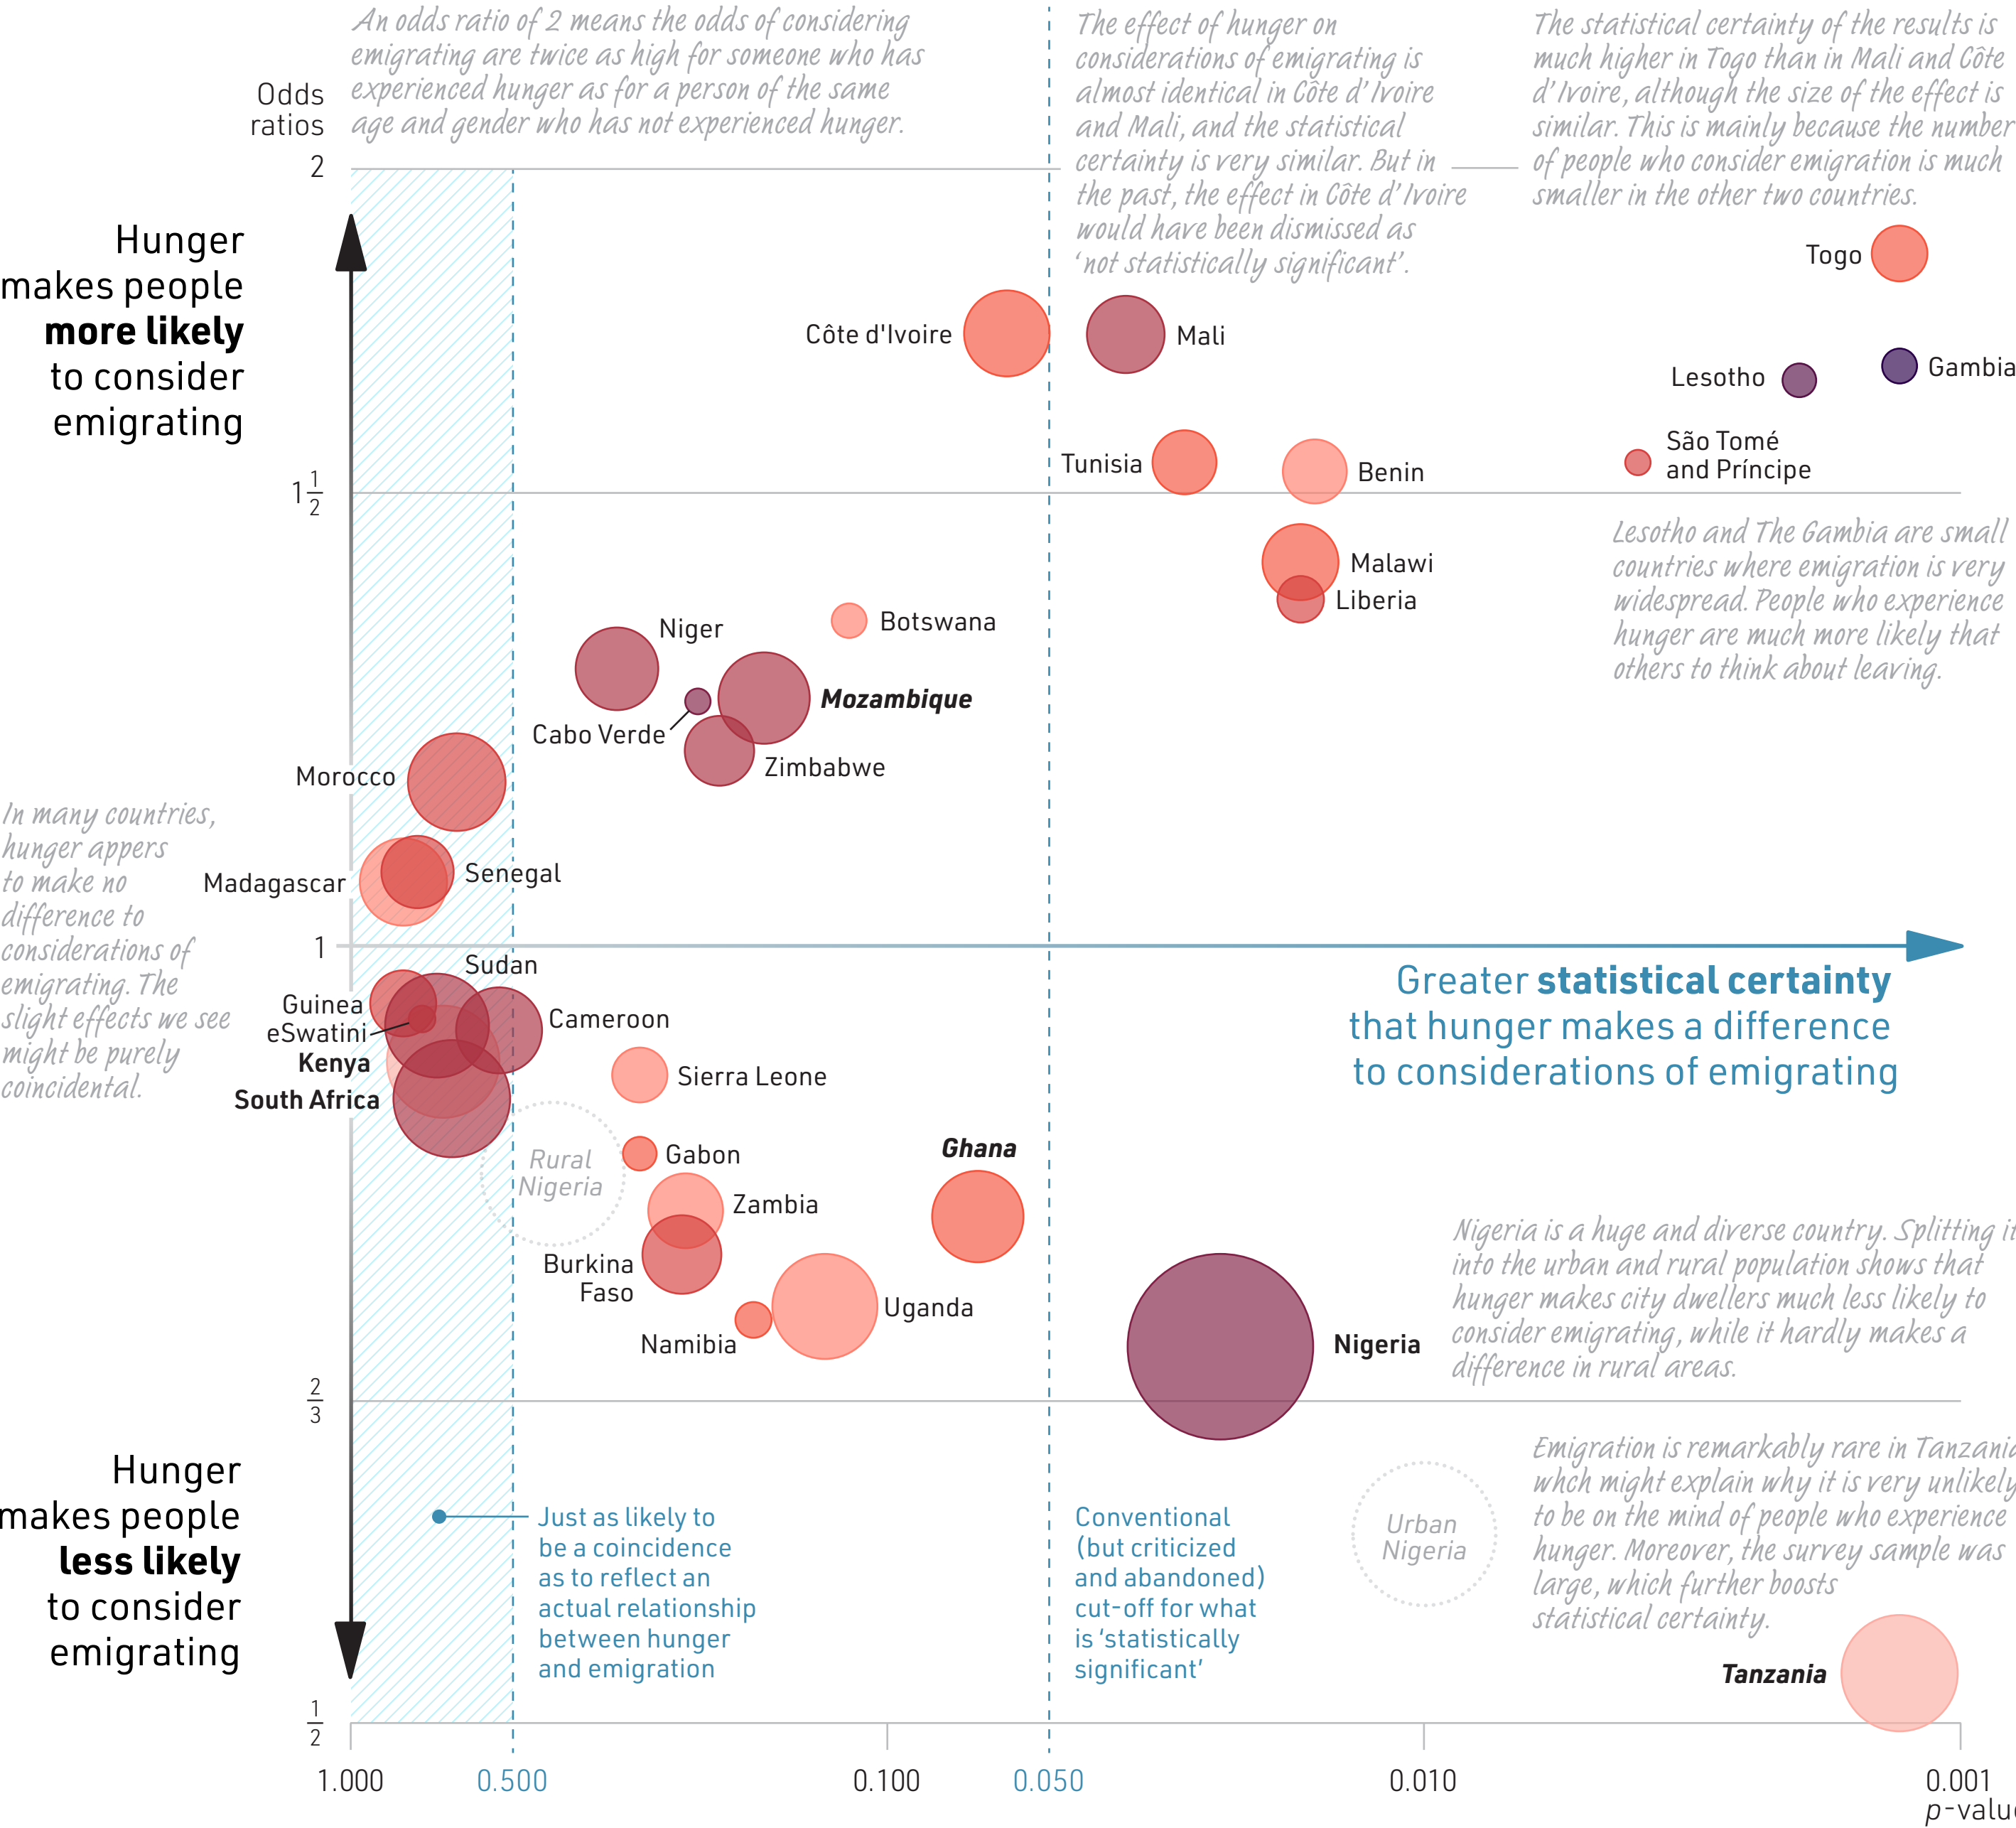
Odds ratios

An odds ratio of 2 means the odds of considering emigrating are twice as high for someone who has experienced hunger as for a person of the same age and gender who has not experienced hunger.

The effect of hunger on considerations of emigrating is almost identical in Côte d'Ivoire and Mali, and the statistical certainty is very similar. But in the past, the effect in Côte d'Ivoire would have been dismissed as 'not statistically significant'.

The statistical certainty of the results is much higher in Togo than in Mali and Côte d'Ivoire, although the size of the effect is similar. This is mainly because the number of people who consider emigration is much smaller in the other two countries.

2

Hunger makes people **more likely** to consider emigrating

Togo
Côte d'Ivoire
Mali
Lesotho
Gambia
Tunisia
Benin
São Tomé and Príncipe

$1\frac{1}{2}$

Lesotho and The Gambia are small countries where emigration is very widespread. People who experience hunger are much more likely that others to think about leaving.

Malawi
Liberia
Niger
Botswana
**Mozambique**
Cabo Verde
Zimbabwe
Morocco

In many countries, hunger appers to make no difference to considerations of emigrating. The slight effects we see might be purely coincidental.

Madagascar
Senegal

1

Sudan
Guinea
eSwatini
Cameroon
**Kenya**
**South Africa**
Sierra Leone

Greater **statistical certainty** that hunger makes a difference to considerations of emigrating

Rural Nigeria
Gabon
**Ghana**
Zambia
Burkina Faso
Uganda
Namibia
**Nigeria**

Nigeria is a huge and diverse country. Splitting it into the urban and rural population shows that hunger makes city dwellers much less likely to consider emigrating, while it hardly makes a difference in rural areas.

$\frac{2}{3}$

Hunger makes people **less likely** to consider emigrating

Just as likely to be a coincidence as to reflect an actual relationship between hunger and emigration

Conventional (but criticized and abandoned) cut-off for what is 'statistically significant'

Urban Nigeria

Emigration is remarkably rare in Tanzania which might explain why it is very unlikely to be on the mind of people who experience hunger. Moreover, the survey sample was large, which further boosts statistical certainty.

**Tanzania**

$\frac{1}{2}$

1.000 0.500 0.100 0.050 0.010 0.001
p-valu